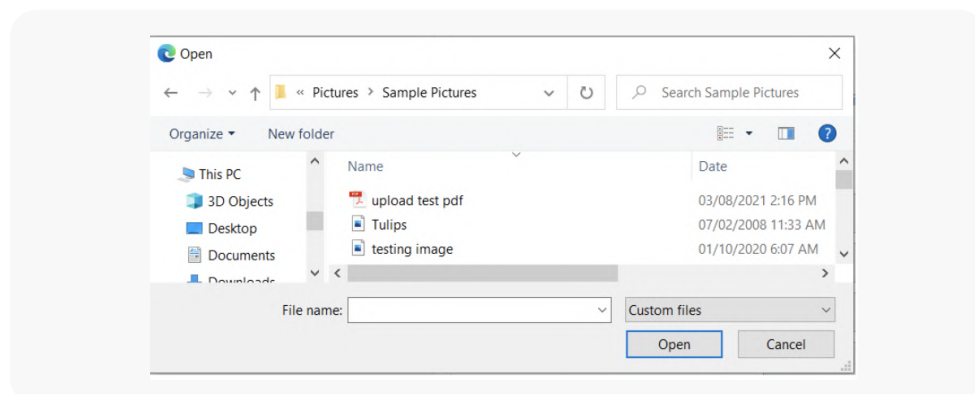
Open

« Pictures > Sample Pictures

Search Sample Pictures

Organize ▾ New folder

This PC
3D Objects
Desktop
Documents
Downloads

| Name | Date |
|---|---|
| upload test pdf | 03/08/2021 2:16 PM |
| Tulips | 07/02/2008 11:33 AM |
| testing image | 01/10/2020 6:07 AM |

File name:
Custom files
Open
Cancel